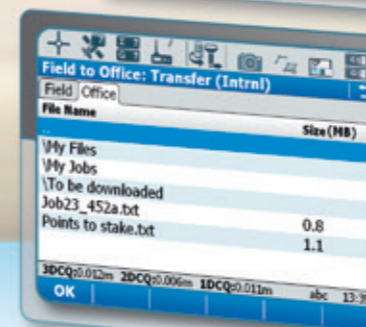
Field to Office: Transfer (Intrnl)

Field | Office

| File Name | Size(MB) |
|---|---|
| .. | |
| \My Files | |
| \My Jobs | |
| \To be downloaded | |
| Job23_452a.txt | 0.8 |
| Points to stake.txt | 1.1 |

3DCQ:0.012m 2DCQ:0.006m 1DCQ:0.011m abc 13:

OK